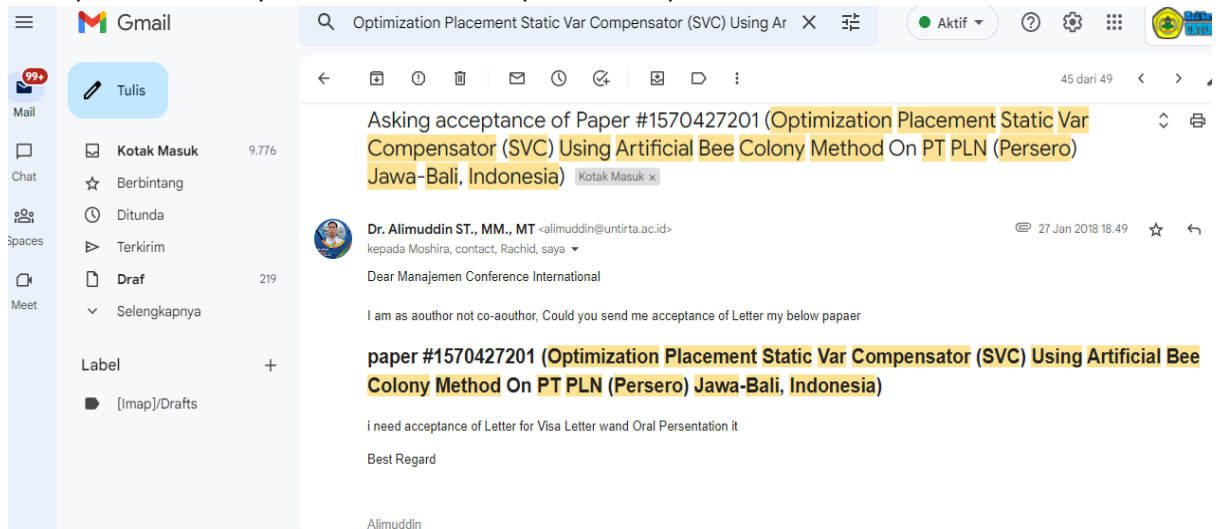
Gmail

Optimization Placement Static Var Compensator (SVC) Using Ar

Aktif

99+

Mail

Chat

Spaces

Meet

Tulis

Kotak Masuk 9.776

Berbintang

Ditunda

Terkirim

Draf 219

Selengkapnya

Label

[Imap]/Drafts

45 dari 49

Asking acceptance of Paper #1570427201 (Optimization Placement Static Var Compensator (SVC) Using Artificial Bee Colony Method On PT PLN (Persero) Jawa-Bali, Indonesia) Kotak Masuk ×

Dr. Alimuddin ST., MM., MT <alimuddin@untirta.ac.id>
kepada Moshira, contact, Rachid, saya

27 Jan 2018 18.49

Dear Manajemen Conference International

I am as aouthor not co-aouthor, Could you send me acceptance of Letter my below papaer

paper #1570427201 (Optimization Placement Static Var Compensator (SVC) Using Artificial Bee Colony Method On PT PLN (Persero) Jawa-Bali, Indonesia)

i need acceptance of Letter for Visa Letter wand Oral Persentation it

Best Regard

Alimuddin